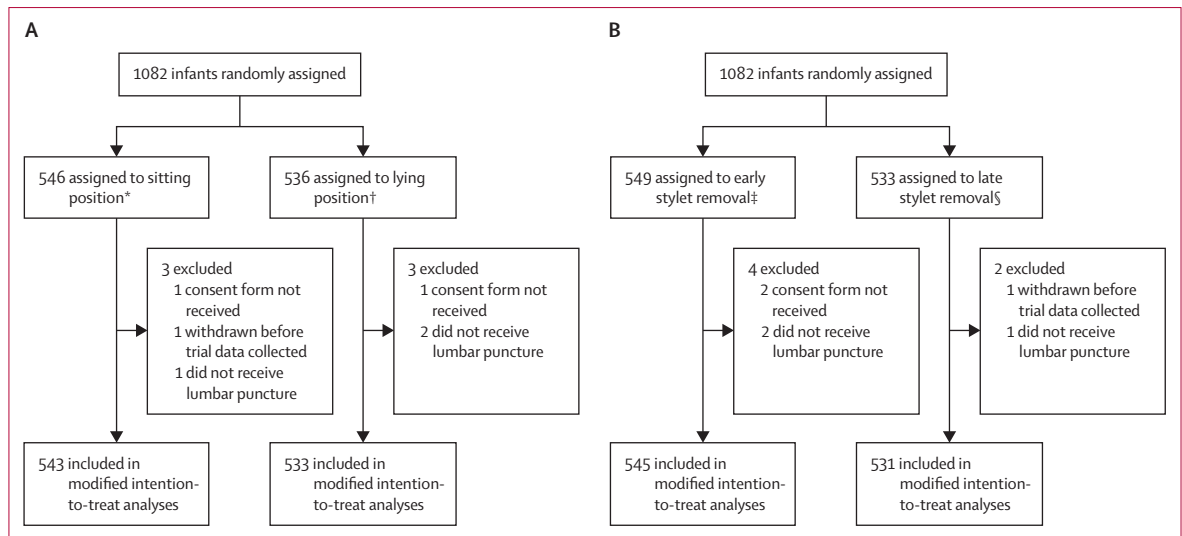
A

1082 infants randomly assigned

546 assigned to sitting position*

536 assigned to lying position†

3 excluded
1 consent form not received
1 withdrawn before trial data collected
1 did not receive lumbar puncture

3 excluded
1 consent form not received
2 did not receive lumbar puncture

543 included in modified intention-to-treat analyses

533 included in modified intention-to-treat analyses

B

1082 infants randomly assigned

549 assigned to early stylet removal‡

533 assigned to late stylet removal§

4 excluded
2 consent form not received
2 did not receive lumbar puncture

2 excluded
1 withdrawn before trial data collected
1 did not receive lumbar puncture

545 included in modified intention-to-treat analyses

531 included in modified intention-to-treat analyses